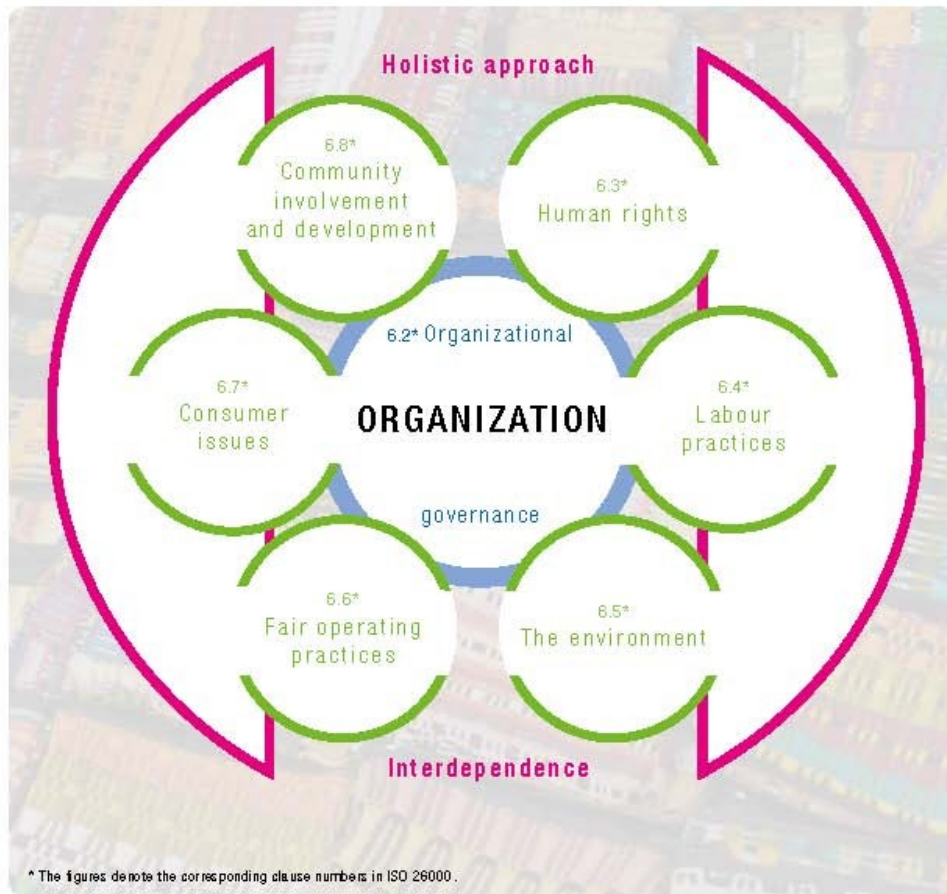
Holistic approach

6.8* Community involvement and development

6.3* Human rights

6.2* Organizational

6.7* Consumer issues

ORGANIZATION

6.4* Labour practices

governance

6.6* Fair operating practices

6.5* The environment

Interdependence

* The figures denote the corresponding clause numbers in ISO 26000.